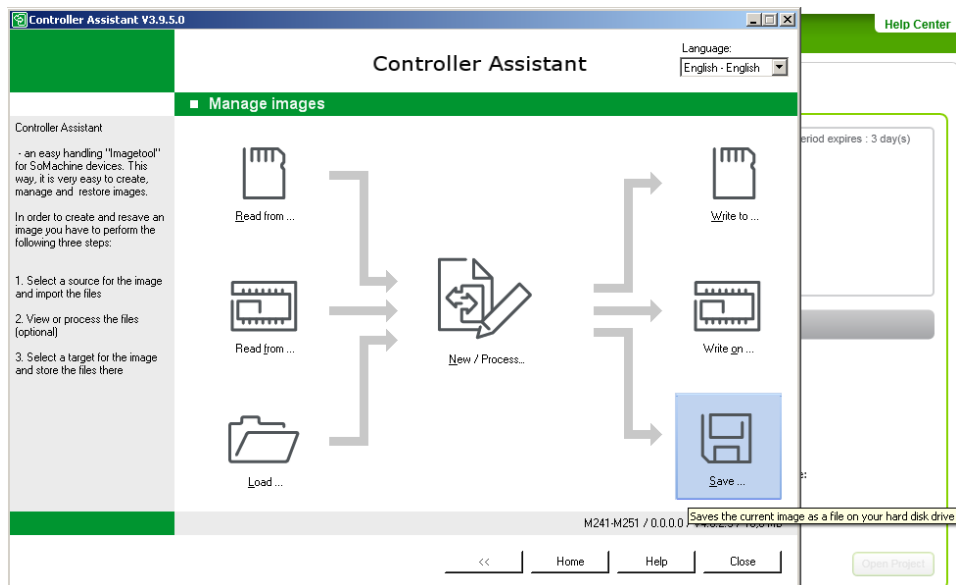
Controller Assistant V3.9.5.0

Help Center

Controller Assistant

Language:

English - English

Manage images

Controller Assistant

- an easy handling "Imagetool" for SoMachine devices. This way, it is very easy to create, manage and restore images.

In order to create and resave an image you have to perform the following three steps:

1. Select a source for the image and import the files

2. View or process the files (optional)

3. Select a target for the image and store the files there

Read from ...

Read from ...

Load ...

New / Process...

Write to ...

Write on ...

Save ...

eriod expires : 3 day(s)

e:

M241-M251 / 0.0.0.0 / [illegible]

Saves the current image as a file on your hard disk drive

<<

Home

Help

Close

Open Project